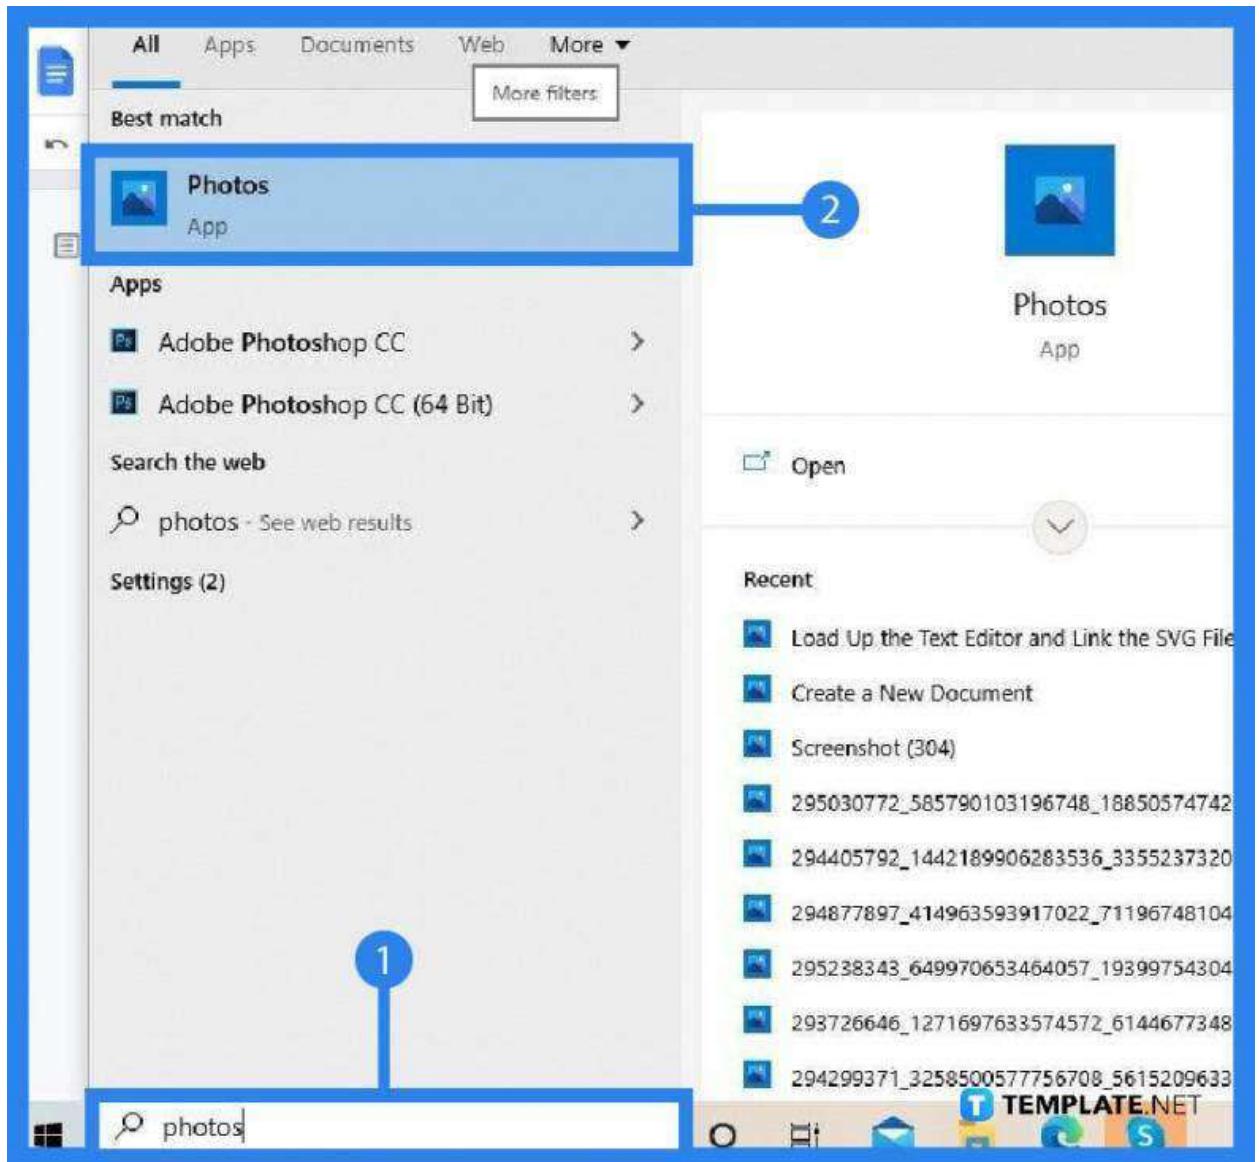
All Apps Documents Web More

More filters

Best match

Photos
App

2

Photos
App

Apps

Ps Adobe Photoshop CC

Ps Adobe Photoshop CC (64 Bit)

Search the web

photos - See web results

Settings (2)

Open

Recent

Load Up the Text Editor and Link the SVG File

Create a New Document

Screenshot (304)

295030772_585790103196748_18850574742

294405792_1442189906283536_3355237320

294877897_414963593917022_71196748104

295238343_649970653464057_19399754304

293726646_1271697633574572_6144677348

294299371_3258500577756708_5615209633

1

photos

TEMPLATE.NET